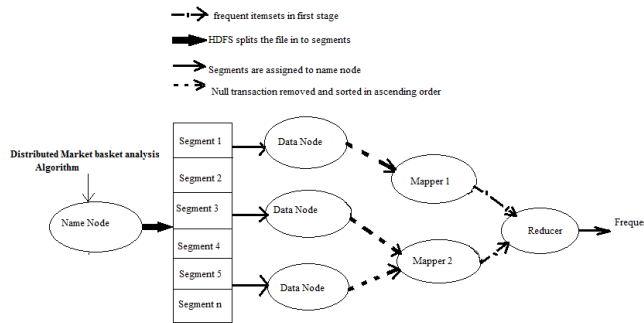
frequent itemsets in first stage

HDFS splits the file in to segments

Segments are assigned to name node

Null transaction removed and sorted in ascending order

Distributed Market basket analysis Algorithm

Name Node

| Segment 1 |
|---|
| Segment 2 |
| Segment 3 |
| Segment 4 |
| Segment 5 |
| Segment n |

Data Node

Data Node

Data Node

Mapper 1

Mapper 2

Reducer

Freque